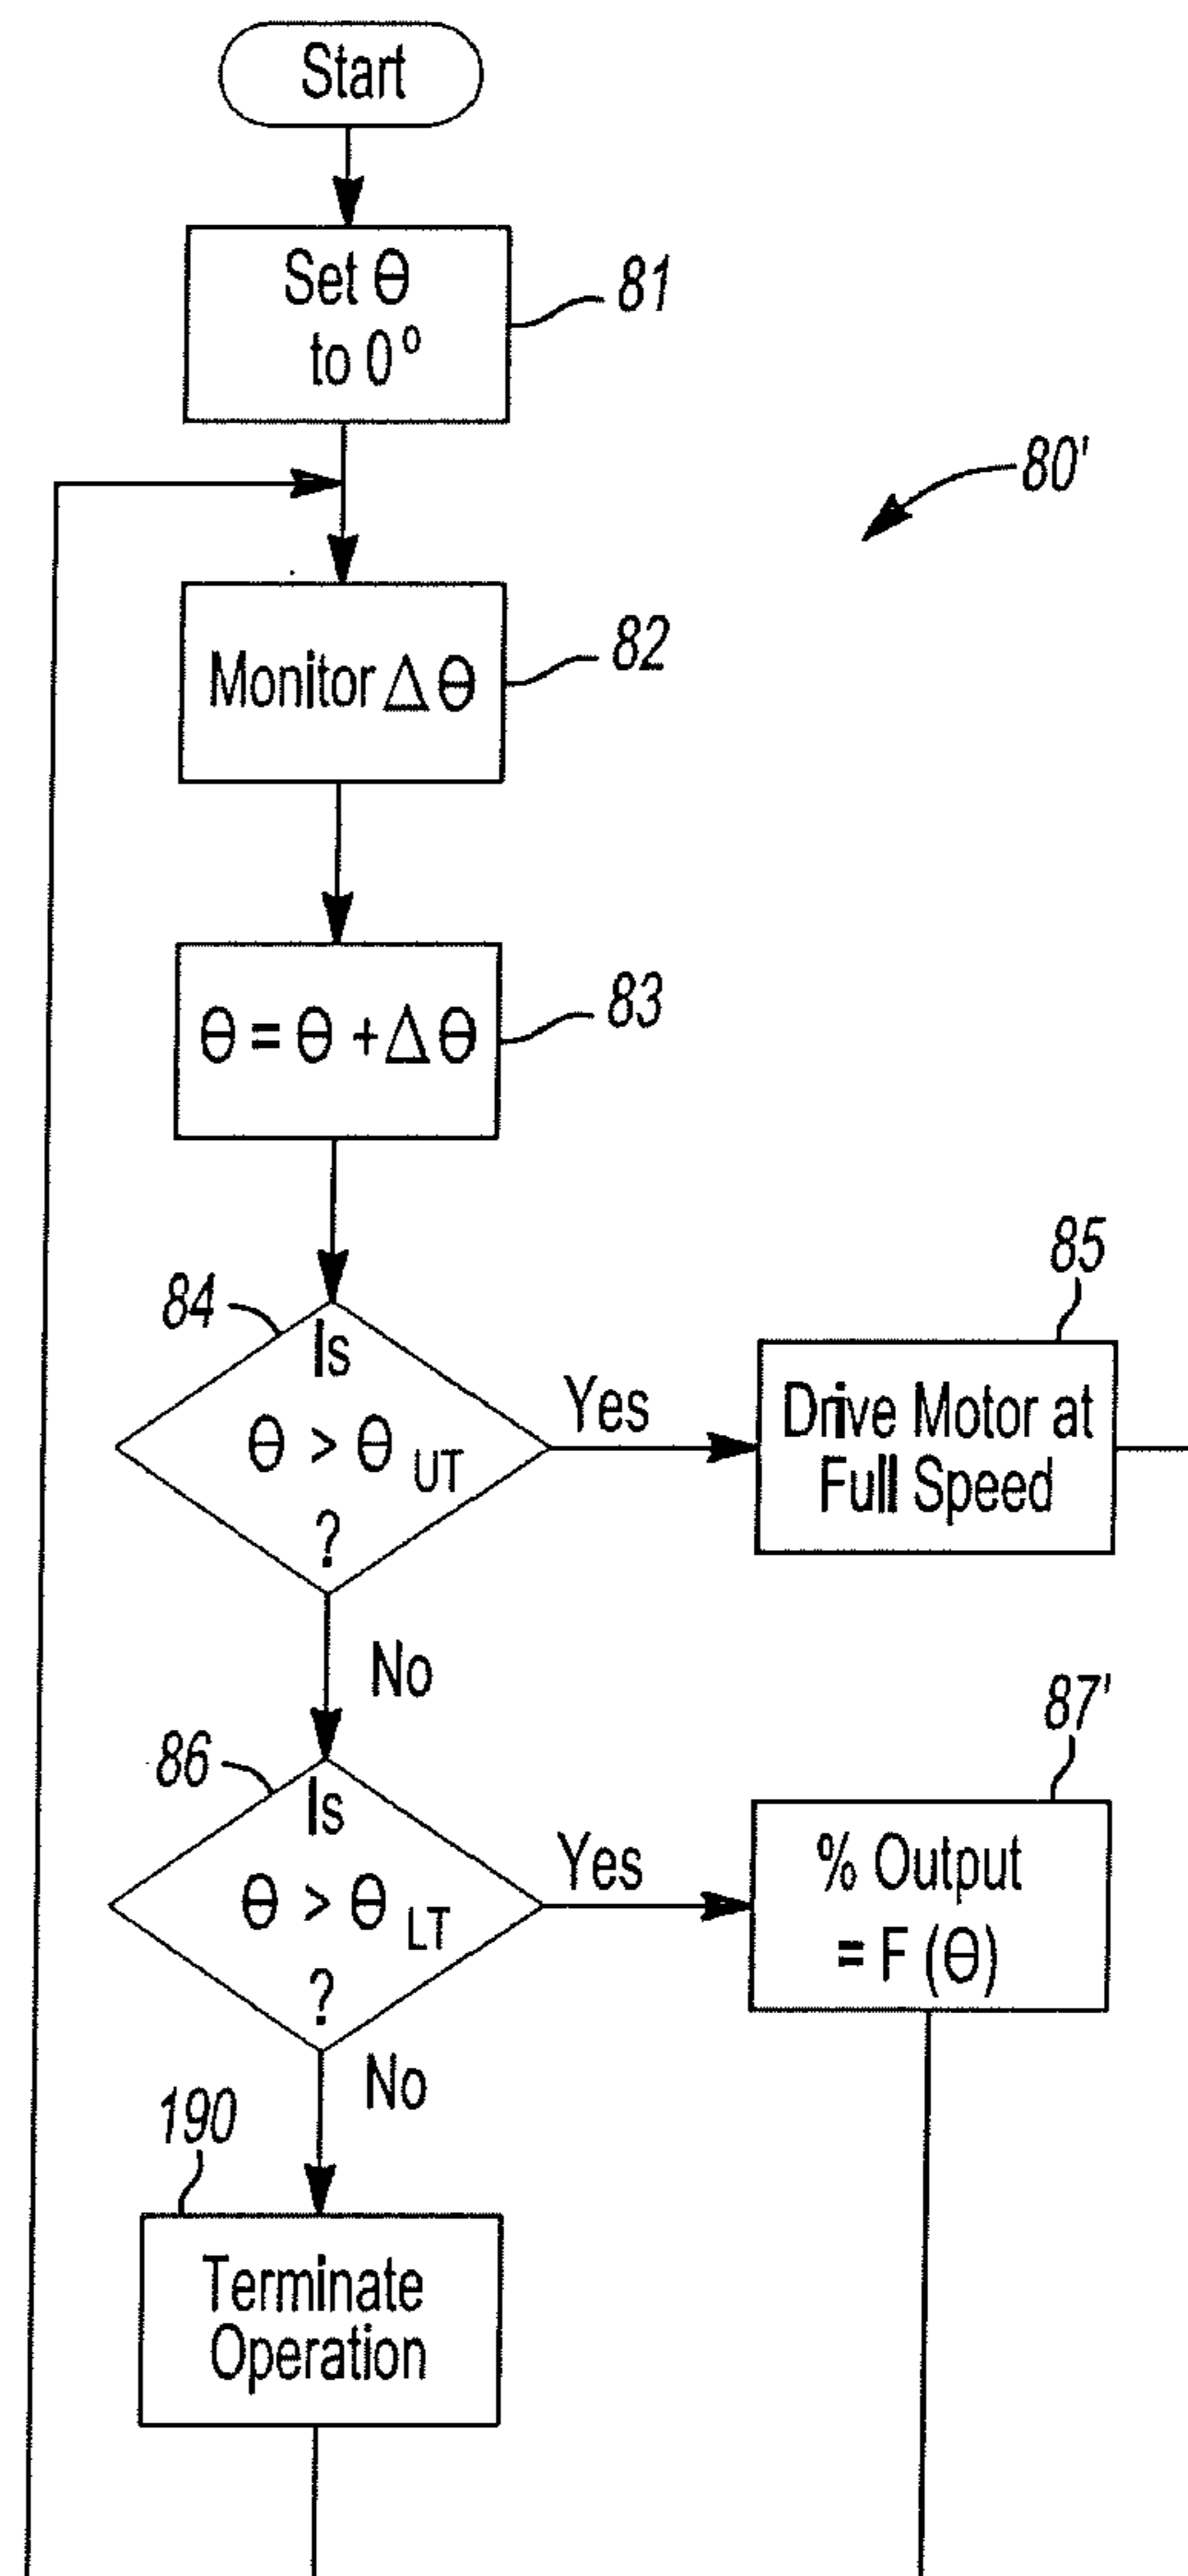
Start

Set $\Theta$ to $0°$

81

80'

Monitor $\Delta\Theta$

82

$\Theta = \Theta + \Delta\Theta$

83

84

Is $\Theta > \Theta_{UT}$ ?

Yes

85

Drive Motor at Full Speed

No

86

Is $\Theta > \Theta_{LT}$ ?

Yes

87'

% Output $= F(\Theta)$

No

190

Terminate Operation